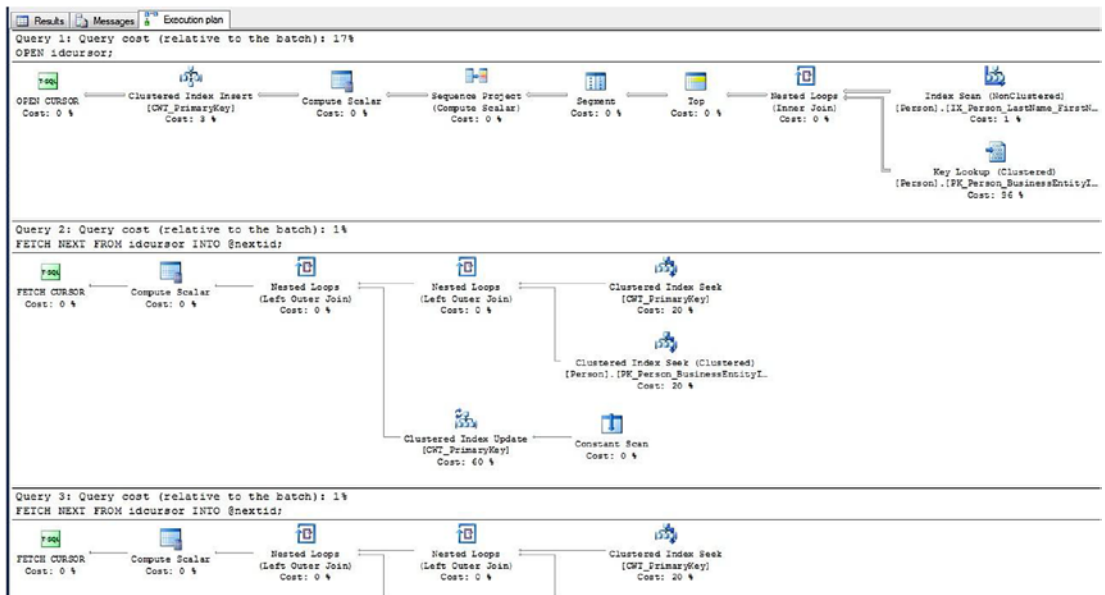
Results Messages Execution plan

Query 1: Query cost (relative to the batch): 17%
OPEN idcursor;

T-SQL
OPEN CURSOR
Cost: 0 %

Clustered Index Insert
[CWT_PrimaryKey]
Cost: 3 %

Compute Scalar
Cost: 0 %

Sequence Project
(Compute Scalar)
Cost: 0 %

Segment
Cost: 0 %

Top
Cost: 0 %

Nested Loops
(Inner Join)
Cost: 0 %

Index Scan (NonClustered)
[Person].[IX_Person_LastName_FirstN…
Cost: 1 %

Key Lookup (Clustered)
[Person].[PK_Person_BusinessEntityI…
Cost: 96 %

Query 2: Query cost (relative to the batch): 1%
FETCH NEXT FROM idcursor INTO @nextid;

T-SQL
FETCH CURSOR
Cost: 0 %

Compute Scalar
Cost: 0 %

Nested Loops
(Left Outer Join)
Cost: 0 %

Nested Loops
(Left Outer Join)
Cost: 0 %

Clustered Index Seek
[CWT_PrimaryKey]
Cost: 20 %

Clustered Index Seek (Clustered)
[Person].[PK_Person_BusinessEntityI…
Cost: 20 %

Clustered Index Update
[CWT_PrimaryKey]
Cost: 60 %

Constant Scan
Cost: 0 %

Query 3: Query cost (relative to the batch): 1%
FETCH NEXT FROM idcursor INTO @nextid;

T-SQL
FETCH CURSOR
Cost: 0 %

Compute Scalar
Cost: 0 %

Nested Loops
(Left Outer Join)
Cost: 0 %

Nested Loops
(Left Outer Join)
Cost: 0 %

Clustered Index Seek
[CWT_PrimaryKey]
Cost: 20 %